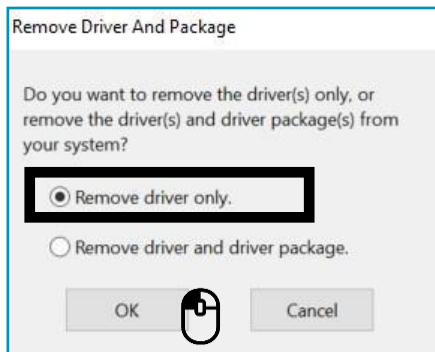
Remove Driver And Package

Do you want to remove the driver(s) only, or remove the driver(s) and driver package(s) from your system?

Remove driver only.

Remove driver and driver package.

OK

Cancel